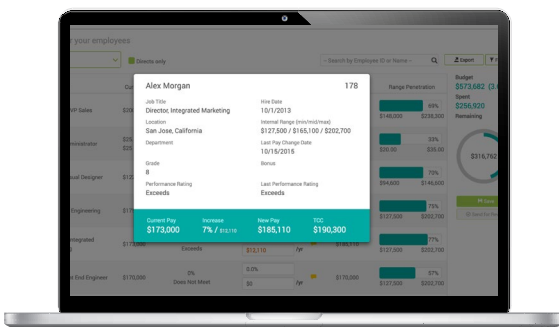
r your employees

Directs only

Search by Employee ID or Name

Export

Range Penetration

Budget
$573,682
Spent
$26,920
Remaining

VP Sales

ministrator

sual Designer

Engineering

ntegrated

d End Engineer

Alex Morgan

178

Job Title
Director, Integrated Marketing

Hire Date
10/1/2013

Location
San Jose, California

Internal Range (min/mid/max)
$127,500 / $165,100 / $202,700

Department

Last Pay Change Date
10/15/2015

Grade
8

Bonus

Performance Rating
Exceeds

Last Performance Rating
Exceeds

Current Pay
$173,000

Increase
7% / $12,110

New Pay
$185,110

TCC
$190,300

68%
$148,000

$316,762

76%
$148,000

77%

77%

Exceeds

$12,110

/yr

0%
Does Not Meet

0.0%

$0

/yr